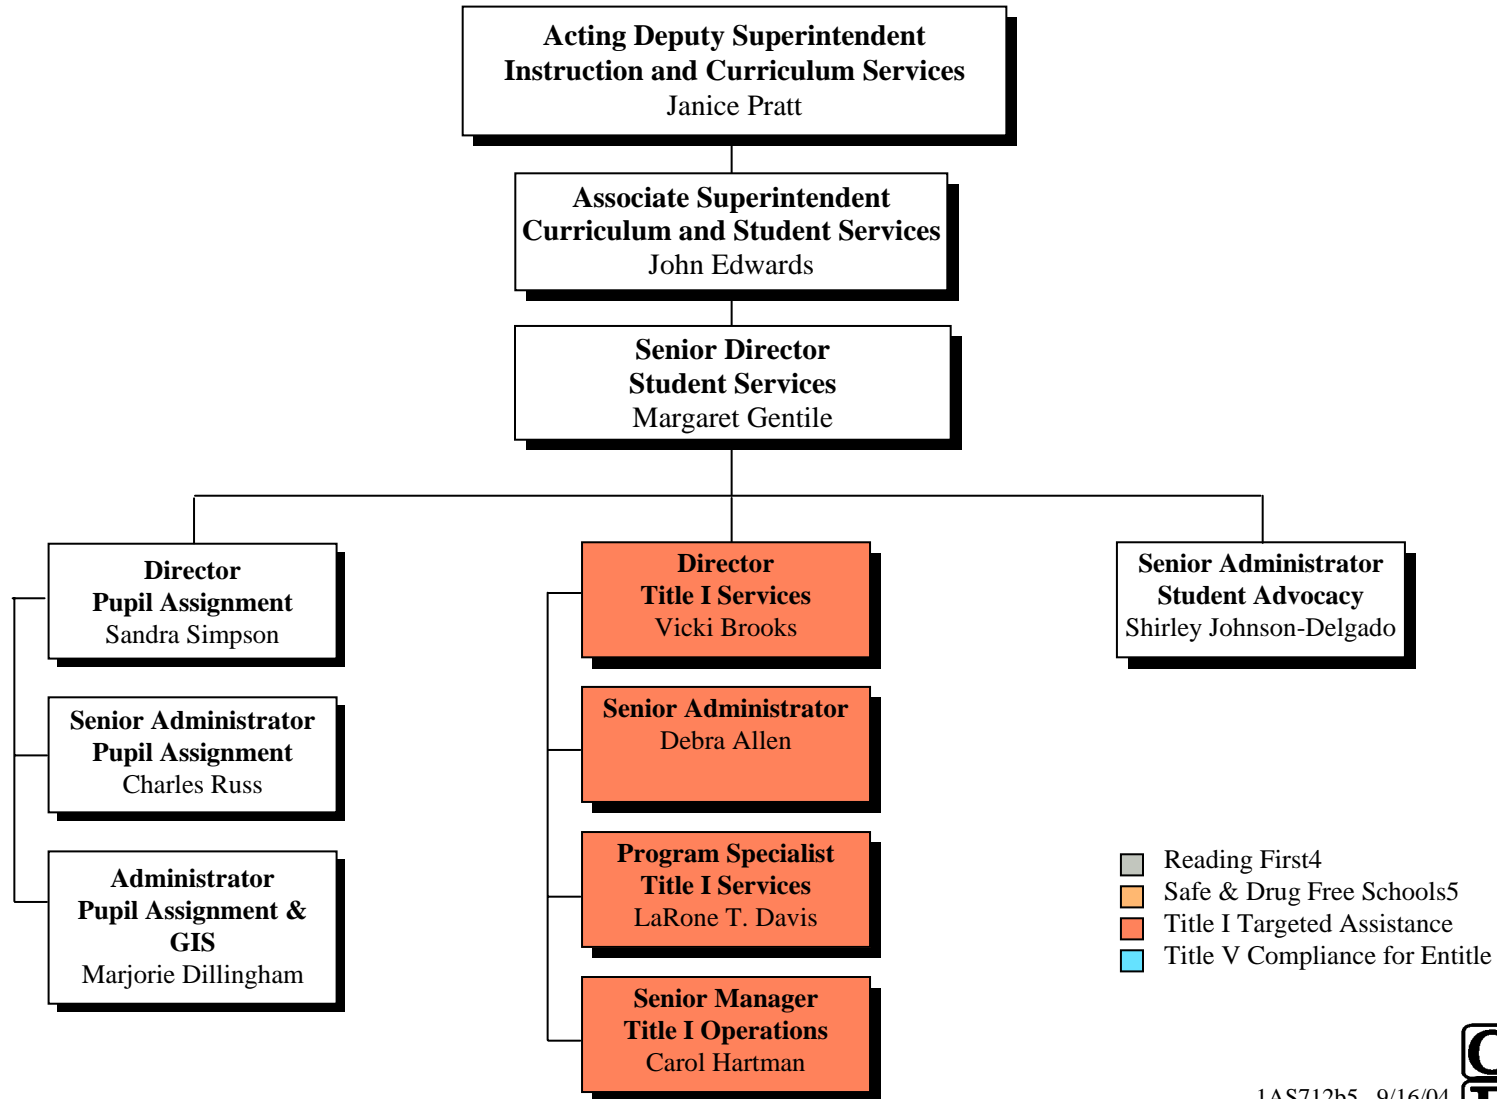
**Acting Deputy Superintendent**
**Instruction and Curriculum Services**
Janice Pratt

**Associate Superintendent**
**Curriculum and Student Services**
John Edwards

**Senior Director**
**Student Services**
Margaret Gentile

**Director**
**Pupil Assignment**
Sandra Simpson

**Senior Administrator**
**Pupil Assignment**
Charles Russ

**Administrator**
**Pupil Assignment &**
**GIS**
Marjorie Dillingham

**Director**
**Title I Services**
Vicki Brooks

**Senior Administrator**
Debra Allen

**Program Specialist**
**Title I Services**
LaRone T. Davis

**Senior Manager**
**Title I Operations**
Carol Hartman

**Senior Administrator**
**Student Advocacy**
Shirley Johnson-Delgado

Reading First4
Safe & Drug Free Schools5
Title I Targeted Assistance
Title V Compliance for Entitle

1AS712b5 9/16/04